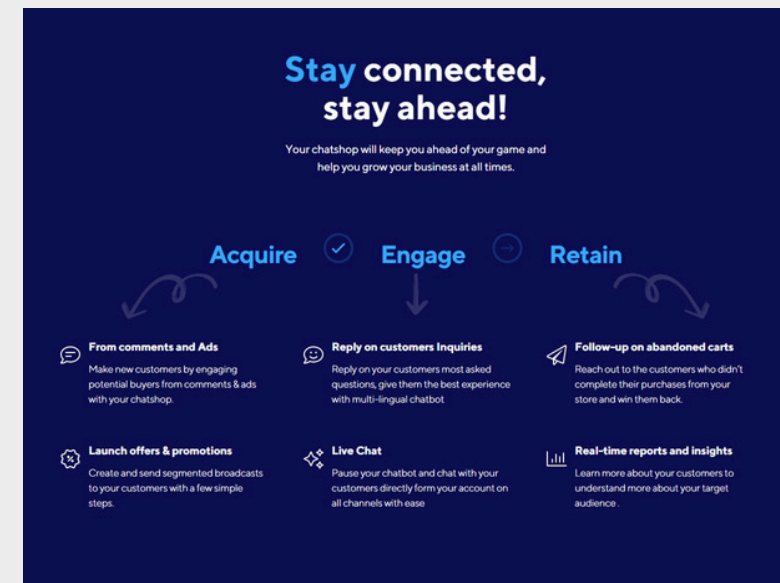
Stay connected, stay ahead!

Your chatshop will keep you ahead of your game and help you grow your business at all times.

Acquire

Engage

Retain

From comments and Ads

Make new customers by engaging potential buyers from comments & ads with your chatshop.

Reply on customers Inquiries

Reply on your customers most asked questions, give them the best experience with multi-lingual chatbot

Follow-up on abandoned carts

Reach out to the customers who didn't complete their purchases from your store and win them back.

Launch offers & promotions

Create and send segmented broadcasts to your customers with a few simple steps.

Live Chat

Pause your chatbot and chat with your customers directly form your account on all channels with ease

Real-time reports and insights

Learn more about your customers to understand more about your target audience .